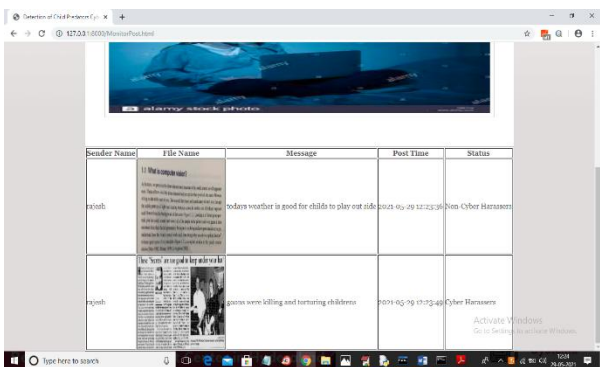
Detection of Child Predator Cyb ×  +

127.0.0.1:8000/MonitorPost.html

alamy stock photo

| Sender Name | File Name | Message | Post Time | Status |
|---|---|---|---|---|
| rajesh | 1.1 What is computer vision? | todays weather is good for childs to play out side | 2021-05-29 12:23:36 | Non-Cyber Harassers |
| rajesh | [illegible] | goons were killing and torturing childrens | 2021-05-29 12:23:49 | Cyber Harassers |

Activate Windows
Go to Settings to activate Windows.

Type here to search

12:24
29-05-2021